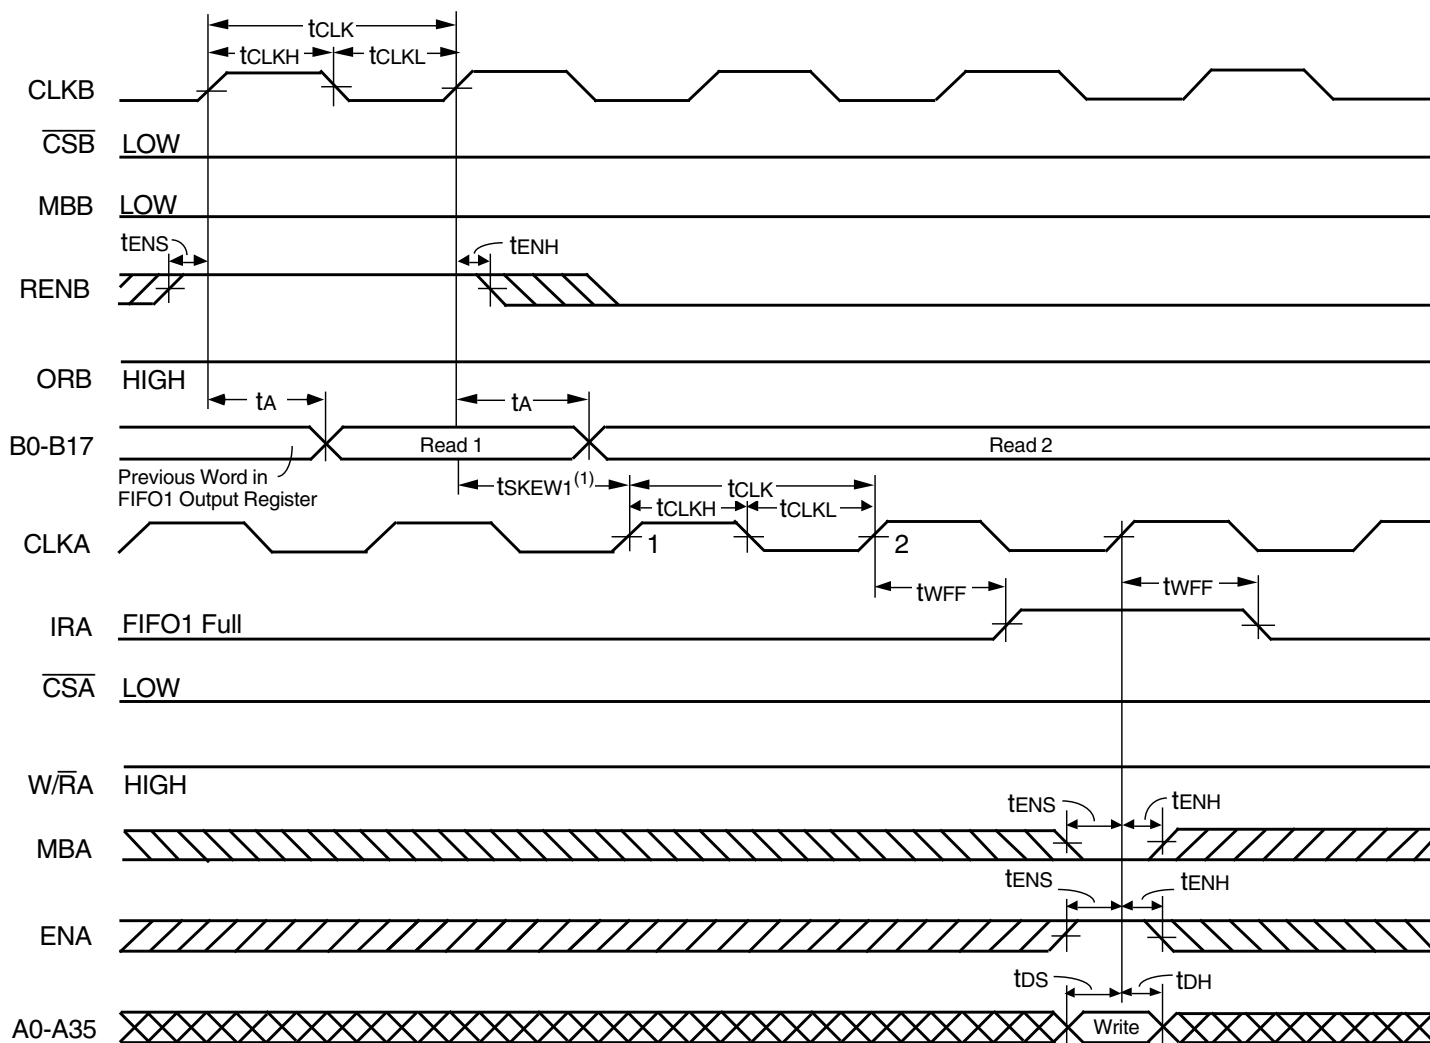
tCLK
tCLKH tCLKL
CLKB
$\overline{CSB}$ LOW
MBB LOW
tENS
tENH
RENB
ORB HIGH
tA
tA
B0-B17
Read 1
Read 2
Previous Word in FIFO1 Output Register
tSKEW1$^{(1)}$
tCLK
tCLKH tCLKL
CLKA
1
2
tWFF
tWFF
IRA FIFO1 Full
$\overline{CSA}$ LOW
W/$\overline{RA}$ HIGH
tENS
tENH
MBA
tENS
tENH
ENA
tDS
tDH
A0-A35
Write